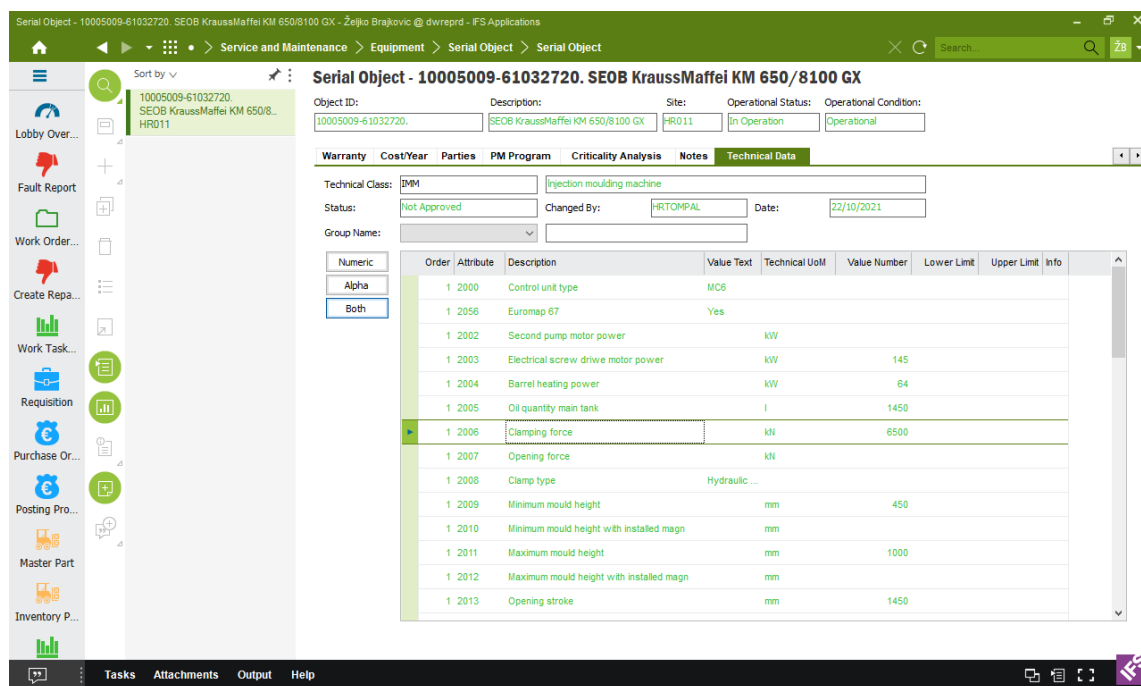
Serial Object - 10005009-61032720. SEOB KraussMaffei KM 650/8100 GX - Željko Brajkovic @ dwreprd - IFS Applications

Service and Maintenance > Equipment > Serial Object > Serial Object

Search...

ŽB

Lobby Over...
Fault Report
Work Order...
Create Repa...
Work Task...
Requisition
Purchase Or...
Posting Pro...
Master Part
Inventory P...

Sort by

10005009-61032720. SEOB KraussMaffei KM 650/8... HR011

Serial Object - 10005009-61032720. SEOB KraussMaffei KM 650/8100 GX

Object ID: 10005009-61032720.
Description: SEOB KraussMaffei KM 650/8100 GX
Site: HR011
Operational Status: In Operation
Operational Condition: Operational

Warranty | Cost/Year | Parties | PM Program | Criticality Analysis | Notes | Technical Data

Technical Class: IMM | Injection moulding machine
Status: Not Approved
Changed By: HRTOMPAL
Date: 22/10/2021
Group Name:

Numeric
Alpha
Both

| Order | Attribute | Description | Value Text | Technical UoM | Value Number | Lower Limit | Upper Limit | Info |
|---|---|---|---|---|---|---|---|---|
| 1 | 2000 | Control unit type | MC6 | | | | | |
| 1 | 2056 | Euromap 67 | Yes | | | | | |
| 1 | 2002 | Second pump motor power | | kW | | | | |
| 1 | 2003 | Electrical screw driwe motor power | | kW | 145 | | | |
| 1 | 2004 | Barrel heating power | | kW | 64 | | | |
| 1 | 2005 | Oil quantity main tank | | l | 1450 | | | |
| 1 | 2006 | Clamping force | | kN | 6500 | | | |
| 1 | 2007 | Opening force | | kN | | | | |
| 1 | 2008 | Clamp type | Hydraulic ... | | | | | |
| 1 | 2009 | Minimum mould height | | mm | 450 | | | |
| 1 | 2010 | Minimum mould height with installed magn | | mm | | | | |
| 1 | 2011 | Maximum mould height | | mm | 1000 | | | |
| 1 | 2012 | Maximum mould height with installed magn | | mm | | | | |
| 1 | 2013 | Opening stroke | | mm | 1450 | | | |

Tasks Attachments Output Help